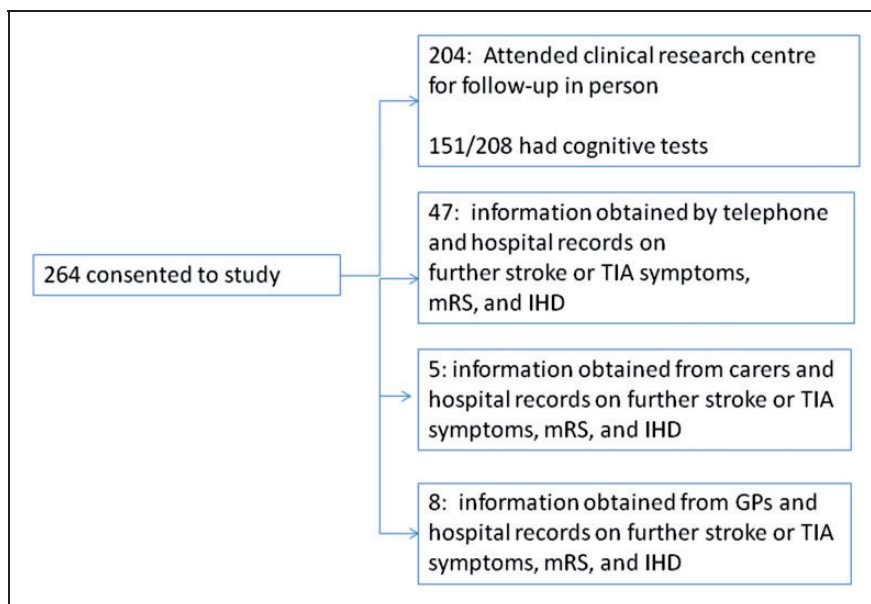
264 consented to study

204: Attended clinical research centre for follow-up in person

151/208 had cognitive tests

47: information obtained by telephone and hospital records on further stroke or TIA symptoms, mRS, and IHD

5: information obtained from carers and hospital records on further stroke or TIA symptoms, mRS, and IHD

8: information obtained from GPs and hospital records on further stroke or TIA symptoms, mRS, and IHD